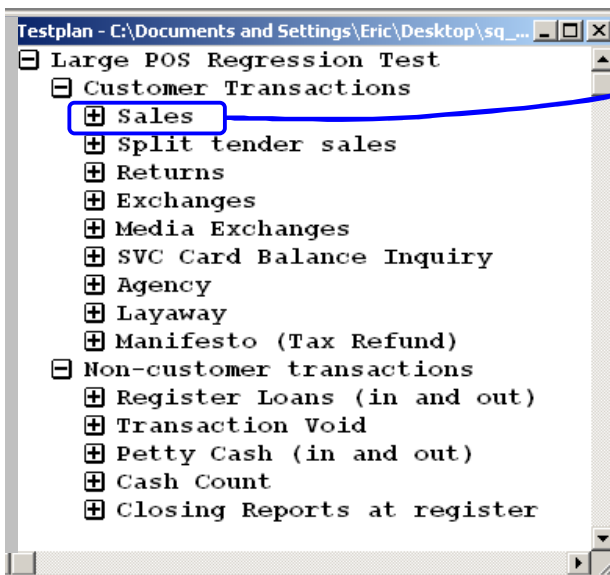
Testplan - C:\Documents and Settings\Eric\Desktop\sq_...

Large POS Regression Test
Customer Transactions
Sales
Split tender sales
Returns
Exchanges
Media Exchanges
SVC Card Balance Inquiry
Agency
Layaway
Manifesto (Tax Refund)
Non-customer transactions
Register Loans (in and out)
Transaction Void
Petty Cash (in and out)
Cash Count
Closing Reports at register